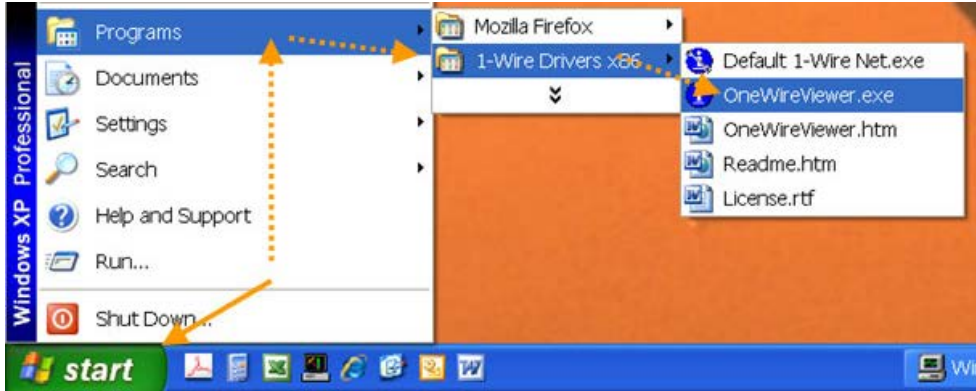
Windows XP Professional

Programs
Documents
Settings
Search
Help and Support
Run...
Shut Down...

Mozilla Firefox
1-Wire Drivers x86

Default 1-Wire Net.exe
OneWireViewer.exe
OneWireViewer.htm
Readme.htm
License.rtf

start

Wi